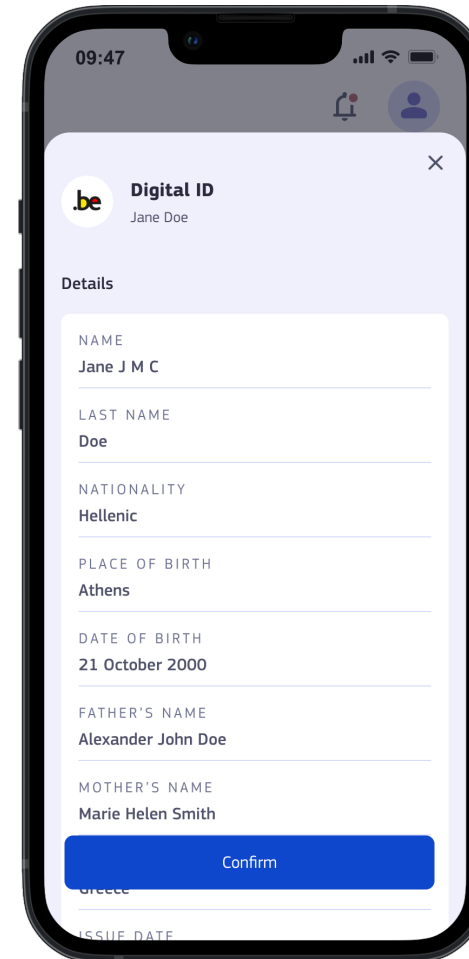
09:47

×

.be

Digital ID

Jane Doe

Details

NAME
Jane J M C

LAST NAME
Doe

NATIONALITY
Hellenic

PLACE OF BIRTH
Athens

DATE OF BIRTH
21 October 2000

FATHER'S NAME
Alexander John Doe

MOTHER'S NAME
Marie Helen Smith

Confirm

Greece

ISSUE DATE